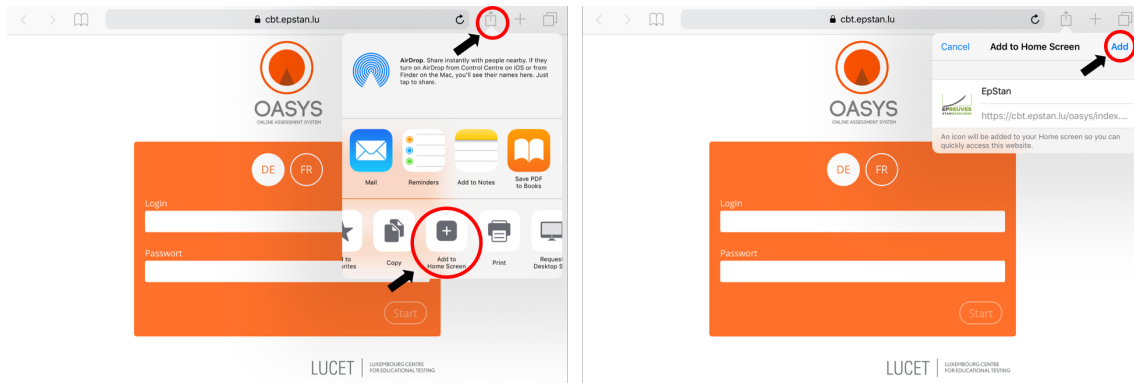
cbt.epstan.lu

OASYS
ONLINE ASSESSMENT SYSTEM

DE FR

Login

Passwort

Start

AirDrop. Share instantly with people nearby. If they turn on AirDrop from Control Centre on iOS or from Finder on the Mac, you'll see their names here. Just tap to share.

Mail
Reminders
Add to Notes
Save PDF to Books

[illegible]rites
Copy
Add to Home Screen
Print
Request Desktop S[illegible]

LUCET | LUXEMBOURG CENTRE FOR EDUCATIONAL TESTING

cbt.epstan.lu

Cancel
Add to Home Screen
Add

EpStan
https://cbt.epstan.lu/oasys/index....

ÉPREUVES STANDARDISÉES

An icon will be added to your Home screen so you can quickly access this website.

OASYS
ONLINE ASSESSMENT SYSTEM

DE FR

Login

Passwort

Start

LUCET | LUXEMBOURG CENTRE FOR EDUCATIONAL TESTING